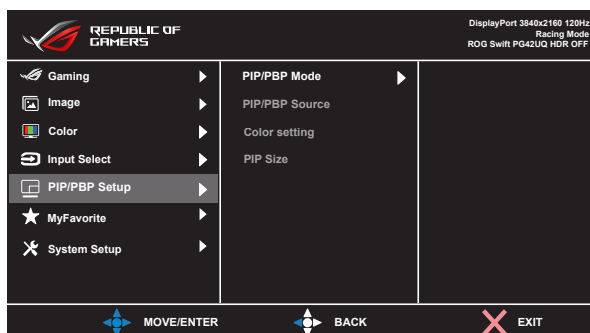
REPUBLIC OF GAMERS

DisplayPort 3840x2160 120Hz
Racing Mode
ROG Swift PG42UQ HDR OFF

Gaming
Image
Color
Input Select
PIP/PBP Setup
MyFavorite
System Setup

PIP/PBP Mode
PIP/PBP Source
Color setting
PIP Size

MOVE/ENTER
BACK
EXIT